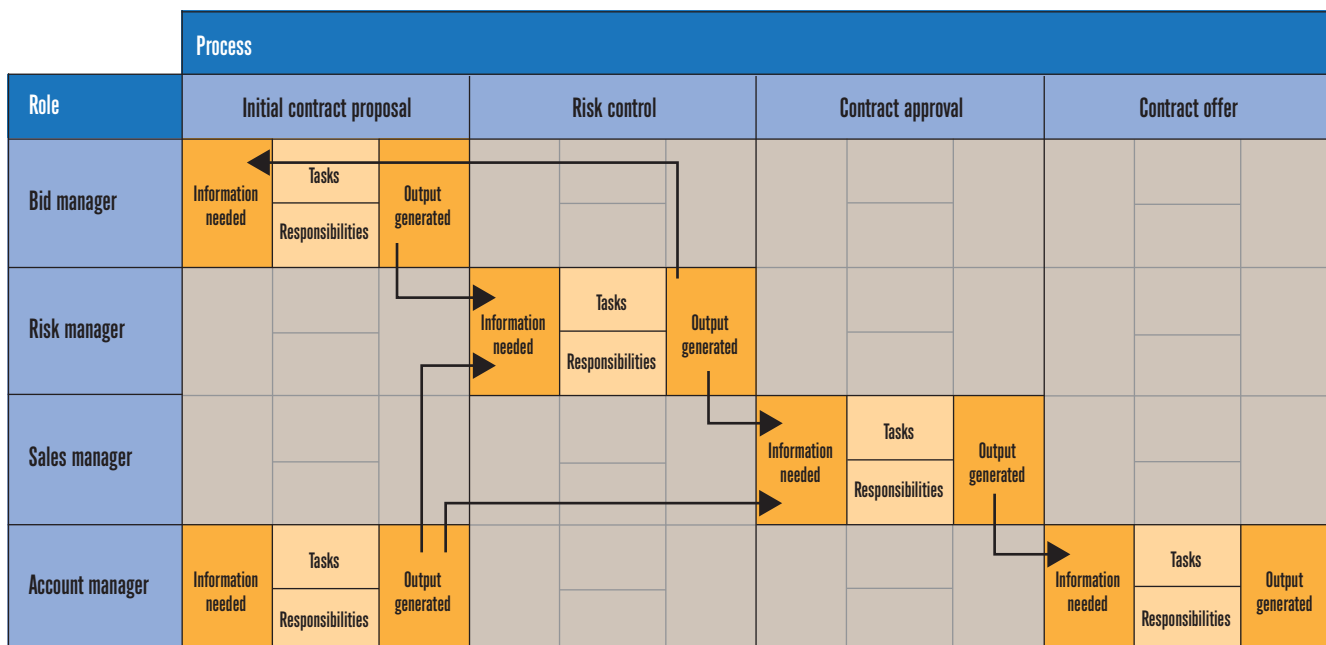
| | Process | | | |
|---|---|---|---|---|
| Role | Initial contract proposal | Risk control | Contract approval | Contract offer |
| Bid manager | Information needed / Tasks / Responsibilities / Output generated | | | |
| Risk manager | | Information needed / Tasks / Responsibilities / Output generated | | |
| Sales manager | | | Information needed / Tasks / Responsibilities / Output generated | |
| Account manager | Information needed / Tasks / Responsibilities / Output generated | | | Information needed / Tasks / Responsibilities / Output generated |